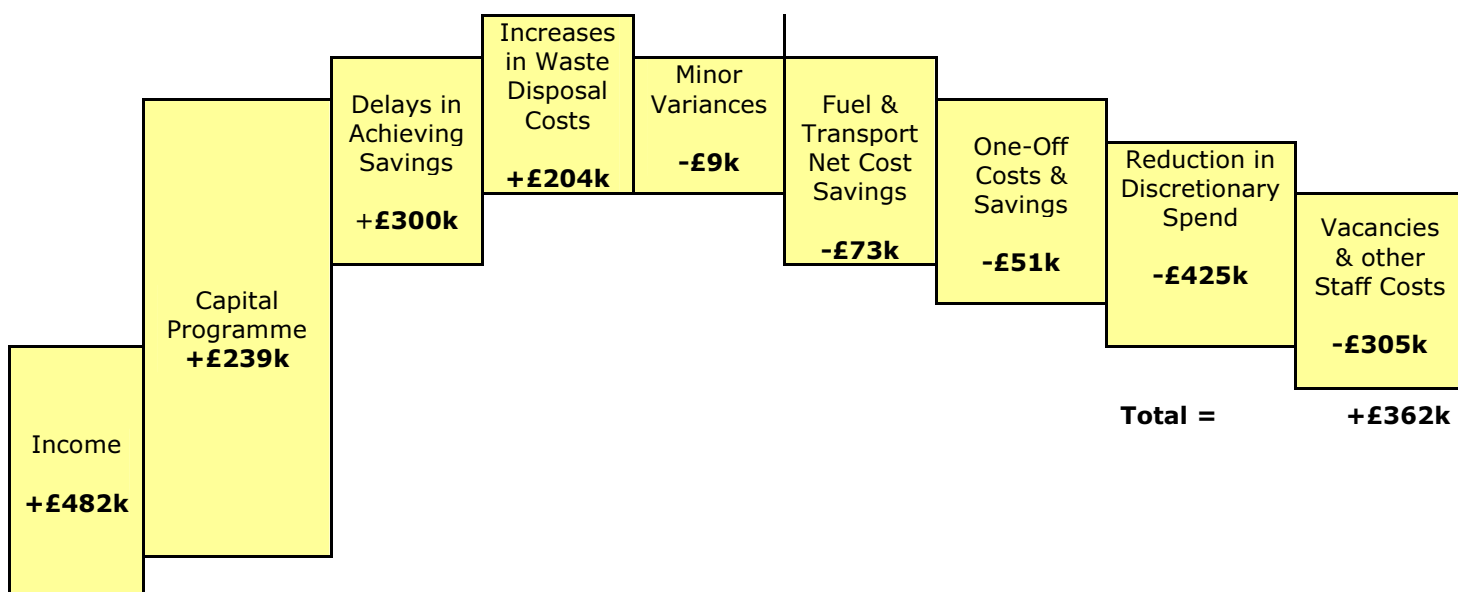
Income

+£482k

Capital Programme
+£239k

Delays in Achieving Savings

+£300k

Increases in Waste Disposal Costs

+£204k

Minor Variances

-£9k

Fuel & Transport Net Cost Savings

-£73k

One-Off Costs & Savings

-£51k

Reduction in Discretionary Spend

-£425k

Vacancies & other Staff Costs

-£305k

Total = +£362k